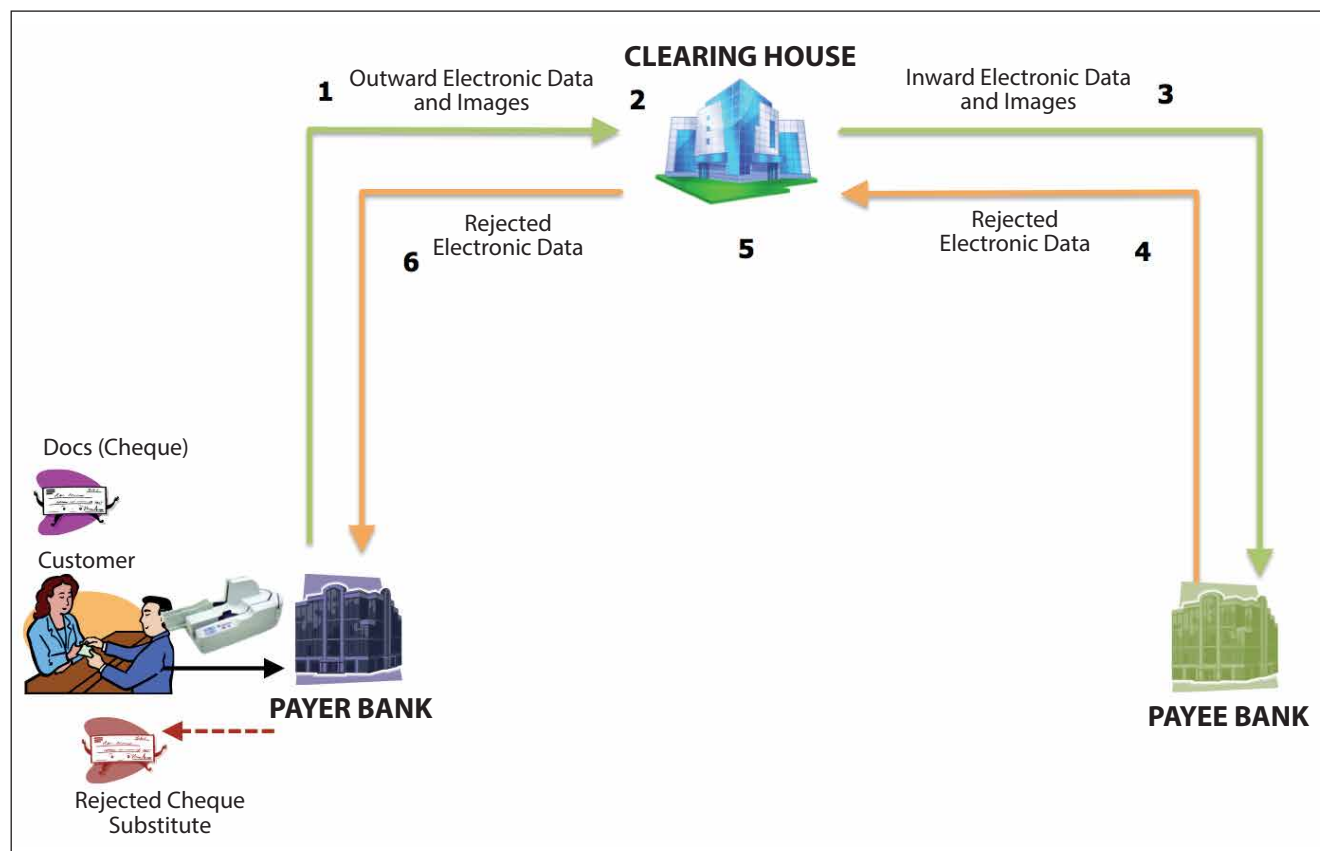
CLEARING HOUSE

1 Outward Electronic Data and Images

2

Inward Electronic Data and Images 3

Rejected Electronic Data

6

5

Rejected Electronic Data

4

Docs (Cheque)

Customer

PAYER BANK

PAYEE BANK

Rejected Cheque Substitute